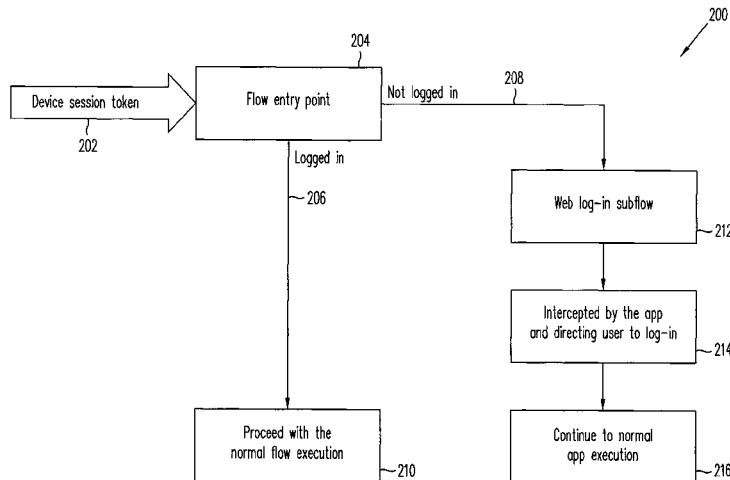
200

204

Device session token

202

Flow entry point

Not logged in

208

Logged in

206

Web log-in subflow

212

Intercepted by the app and directing user to log-in

214

Proceed with the normal flow execution

210

Continue to normal app execution

216